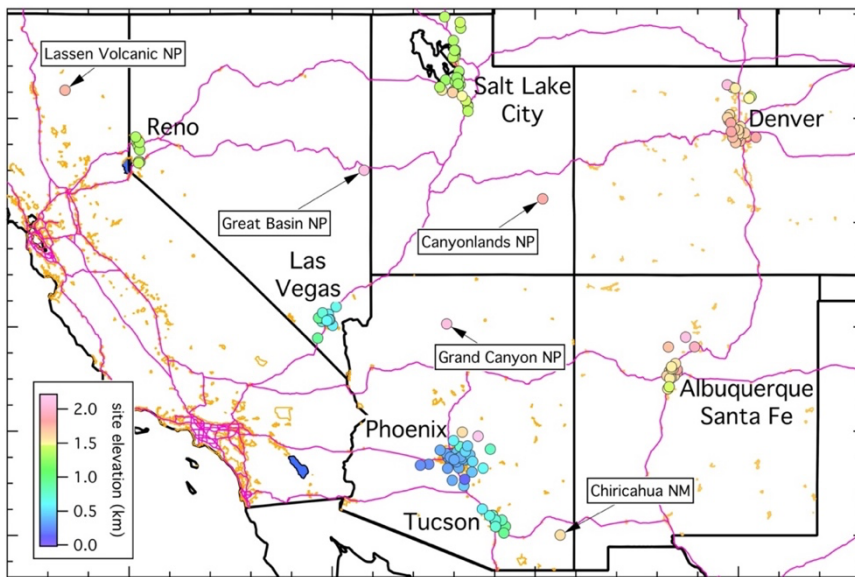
Lassen Volcanic NP

Reno

Salt Lake City

Denver

Great Basin NP

Canyonlands NP

Las Vegas

Grand Canyon NP

Albuquerque
Santa Fe

Phoenix

Chiricahua NM

Tucson

site elevation (km)
2.0
1.5
1.0
0.5
0.0